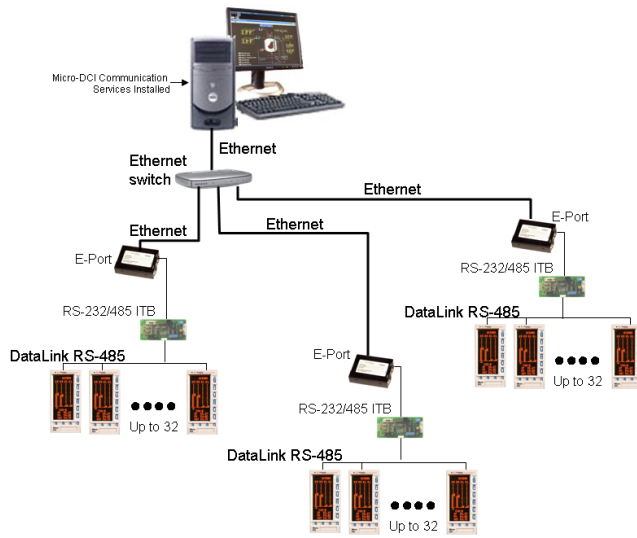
Micro-DCI Communication Services Installed

Ethernet

Ethernet switch

Ethernet

Ethernet

Ethernet

E-Port

RS-232/485 ITB

DataLink RS-485

Up to 32

E-Port

RS-232/485 ITB

DataLink RS-485

Up to 32

E-Port

RS-232/485 ITB

DataLink RS-485

Up to 32